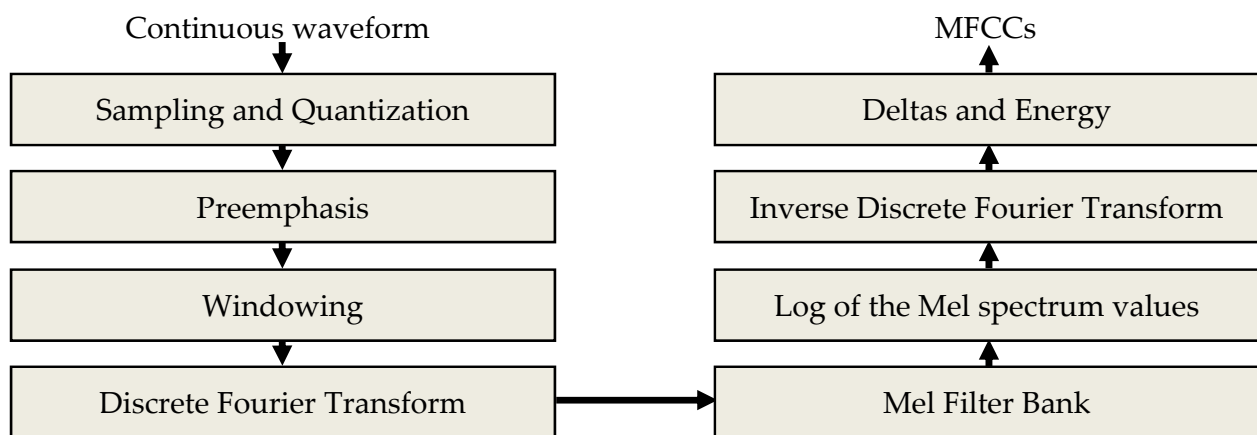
Continuous waveform

Sampling and Quantization

Preemphasis

Windowing

Discrete Fourier Transform

Mel Filter Bank

Log of the Mel spectrum values

Inverse Discrete Fourier Transform

Deltas and Energy

MFCCs